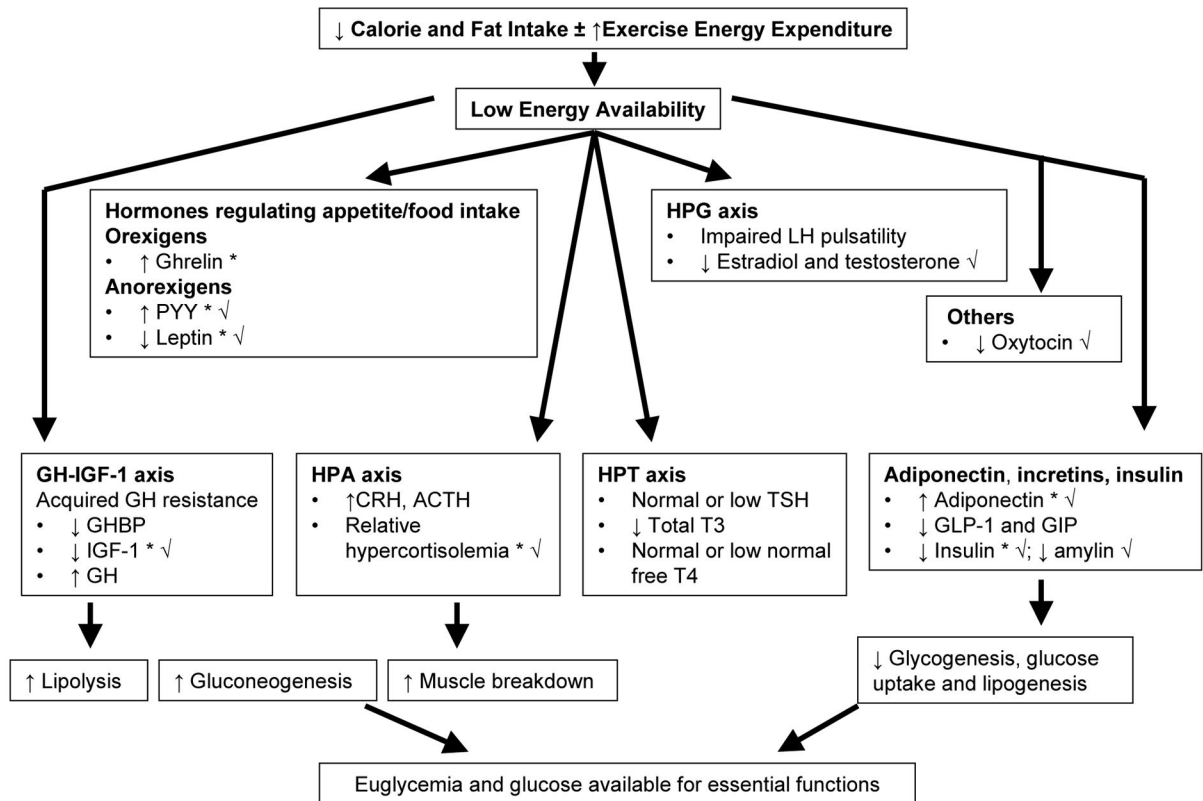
↓ Calorie and Fat Intake ± ↑Exercise Energy Expenditure

Low Energy Availability

Hormones regulating appetite/food intake
Orexigens
• ↑ Ghrelin *
Anorexigens
• ↑ PYY * √
• ↓ Leptin * √

HPG axis
• Impaired LH pulsatility
• ↓ Estradiol and testosterone √

Others
• ↓ Oxytocin √

GH-IGF-1 axis
Acquired GH resistance
• ↓ GHBP
• ↓ IGF-1 * √
• ↑ GH

HPA axis
• ↑CRH, ACTH
• Relative hypercortisolemia * √

HPT axis
• Normal or low TSH
• ↓ Total T3
• Normal or low normal free T4

Adiponectin, incretins, insulin
• ↑ Adiponectin * √
• ↓ GLP-1 and GIP
• ↓ Insulin * √; ↓ amylin √

↑ Lipolysis

↑ Gluconeogenesis

↑ Muscle breakdown

↓ Glycogenesis, glucose uptake and lipogenesis

Euglycemia and glucose available for essential functions